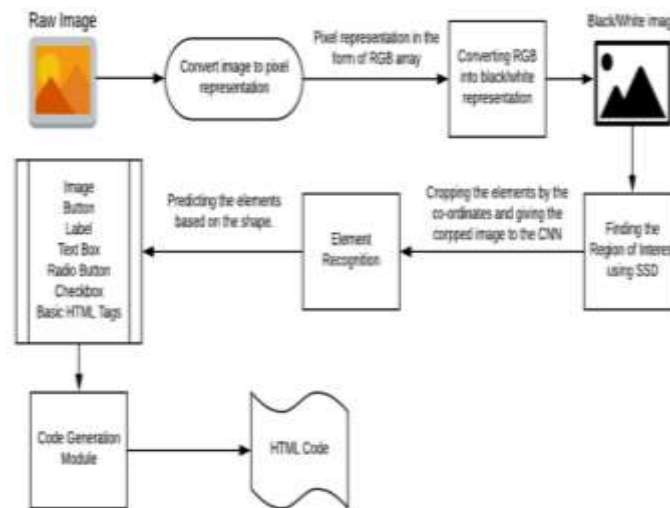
Raw Image

Convert image to pixel representation

Pixel representation in the form of RGB array

Converting RGB into black/white representation

Black/White imag

Finding the Region of Interes using SSD

Cropping the elements by the co-ordinates and giving the corpped image to the CNN

Element Recognition

Predicting the elements based on the shape.

Image
Button
Label
Text Box
Radio Button
Checkbox
Basic HTML Tags

Code Generation Module

HTML Code